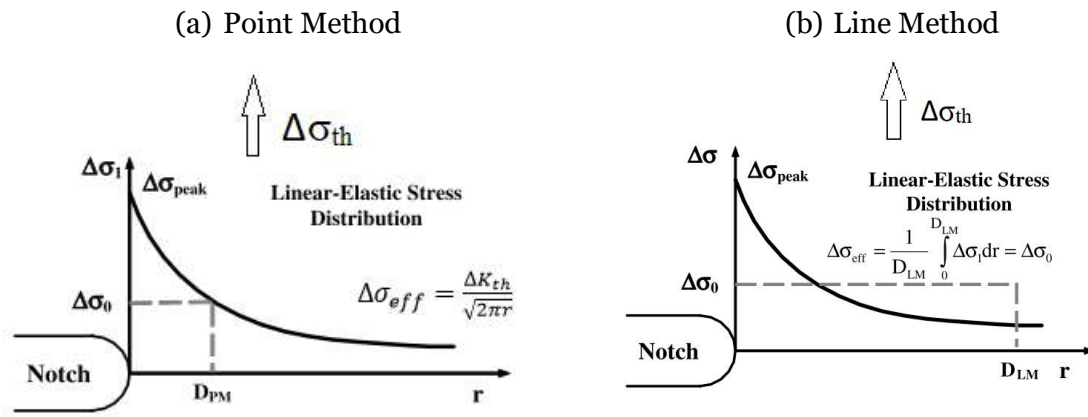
(a) Point Method

$\Delta\sigma_{th}$

$\Delta\sigma_1$

$\Delta\sigma_{peak}$

Linear-Elastic Stress Distribution

$\Delta\sigma_0$

$\Delta\sigma_{eff} = \frac{\Delta K_{th}}{\sqrt{2\pi r}}$

Notch

$D_{PM}$

r

(b) Line Method

$\Delta\sigma_{th}$

$\Delta\sigma$

$\Delta\sigma_{peak}$

Linear-Elastic Stress Distribution

$\Delta\sigma_{eff} = \frac{1}{D_{LM}} \int_0^{D_{LM}} \Delta\sigma_1 dr = \Delta\sigma_0$

$\Delta\sigma_0$

Notch

$D_{LM}$

r